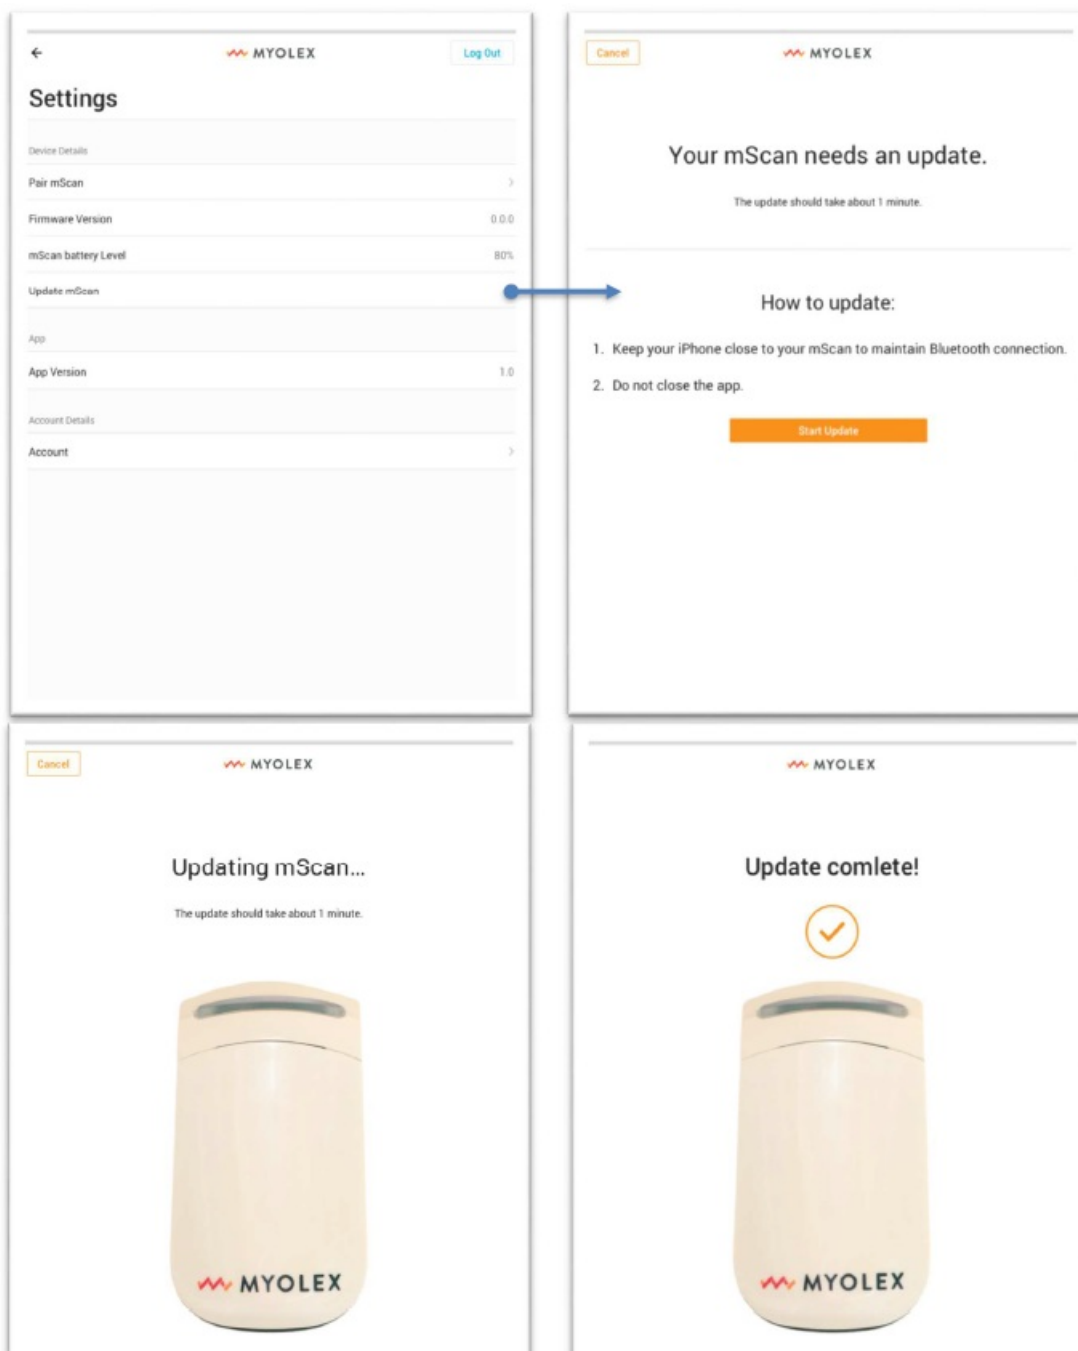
←
MYOLEX
Log Out

Settings

Device Details

Pair mScan >

Firmware Version 0.0.0

mScan battery Level 80%

Update mScan

App

App Version 1.0

Account Details

Account >

Cancel
MYOLEX

Your mScan needs an update.

The update should take about 1 minute.

How to update:

1. Keep your iPhone close to your mScan to maintain Bluetooth connection.

2. Do not close the app.

Start Update

Cancel
MYOLEX

Updating mScan...

The update should take about 1 minute.

MYOLEX

MYOLEX

Update comlete!

MYOLEX